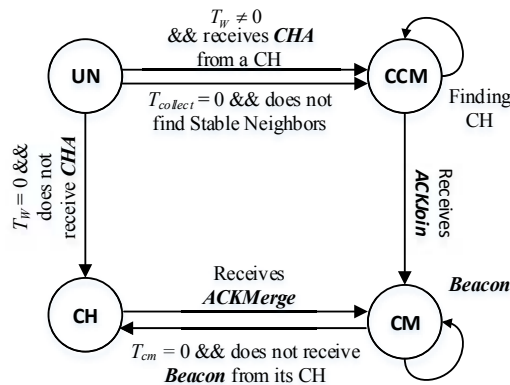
$T_W \neq 0$ && receives ***CHA*** from a CH

UN

CCM

$T_{collect} = 0$ && does not find Stable Neighbors

Finding CH

$T_W = 0$ && does not receive ***CHA***

Receives ***ACKJoin***

Receives ***ACKMerge***

***Beacon***

CH

CM

$T_{cm} = 0$ && does not receive ***Beacon*** from its CH